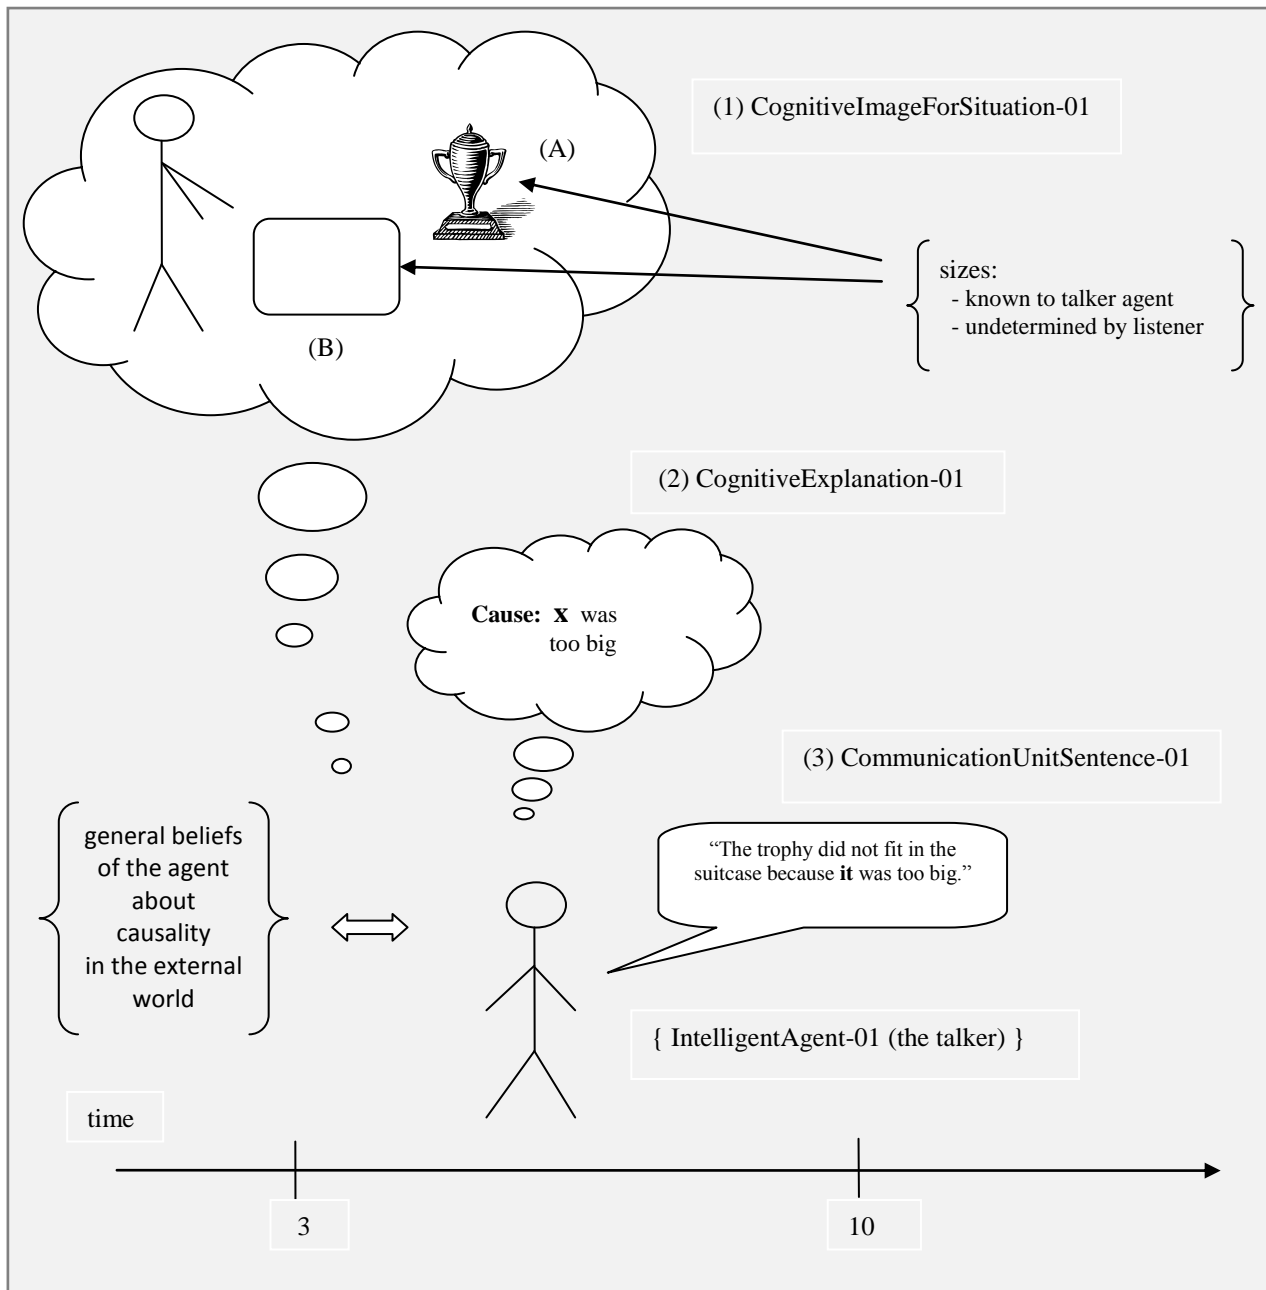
(1) CognitiveImageForSituation-01

(A)

(B)

sizes:
- known to talker agent
- undetermined by listener

(2) CognitiveExplanation-01

**Cause:** **x** was too big

(3) CommunicationUnitSentence-01

general beliefs of the agent about causality in the external world

"The trophy did not fit in the suitcase because **it** was too big."

{ IntelligentAgent-01 (the talker) }

time

3

10